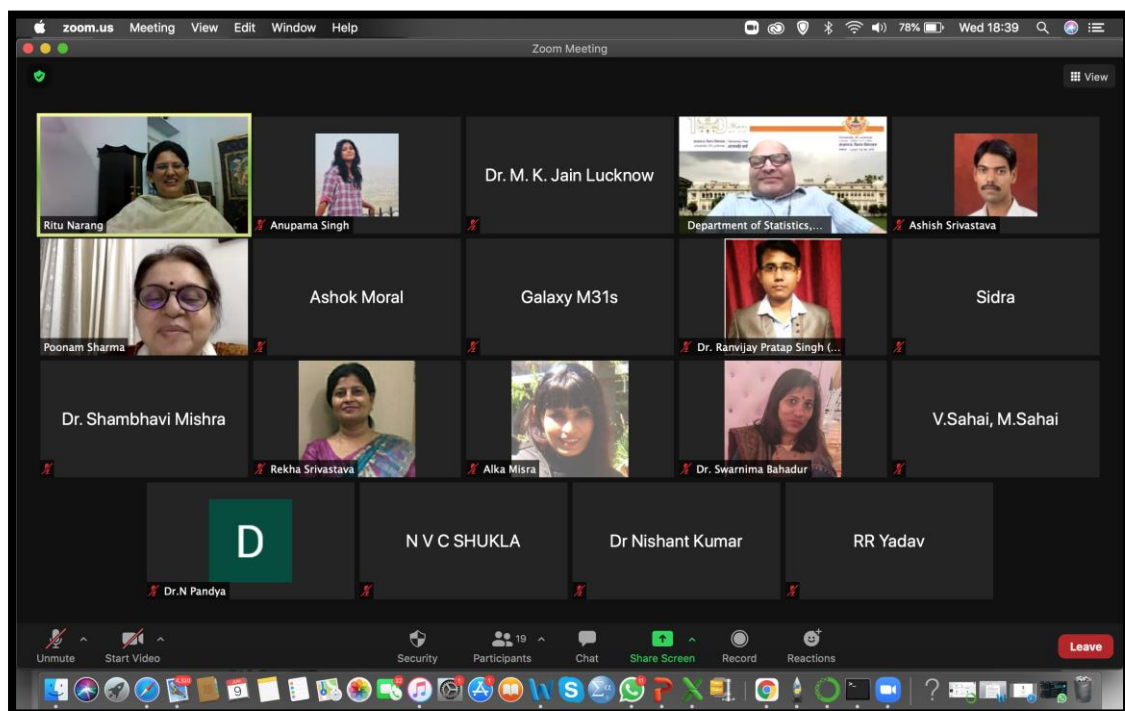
zoom.us Meeting View Edit Window Help

78% Wed 18:39

Zoom Meeting

View

Ritu Narang

Anupama Singh

Dr. M. K. Jain Lucknow

Department of Statistics,...

Ashish Srivastava

Poonam Sharma

Ashok Moral

Galaxy M31s

Dr. Ranvijay Pratap Singh (...

Sidra

Dr. Shambhavi Mishra

Rekha Srivastava

Alka Misra

Dr. Swarnima Bahadur

V.Sahai, M.Sahai

D

Dr.N Pandya

N V C SHUKLA

Dr Nishant Kumar

RR Yadav

Unmute

Start Video

Security

19

Participants

Chat

Share Screen

Record

Reactions

Leave

9